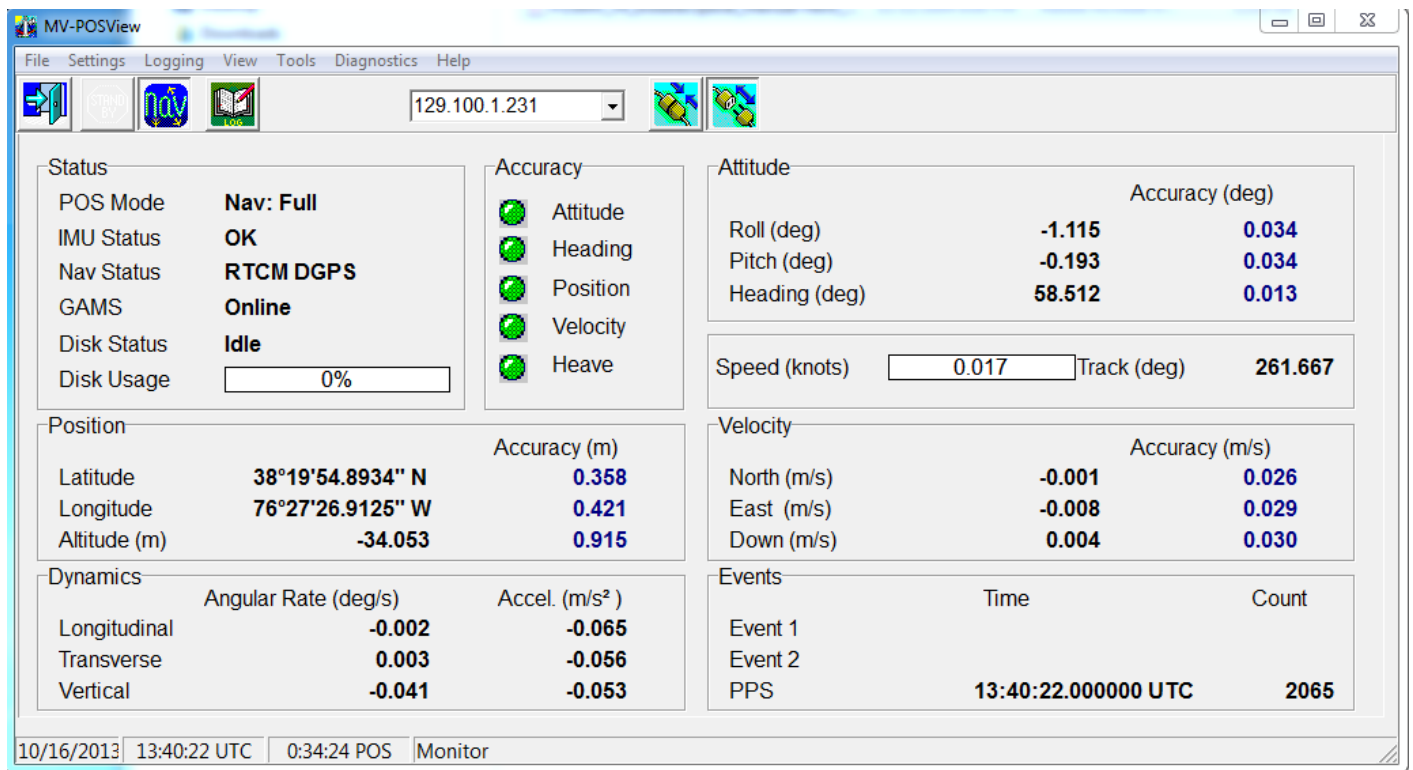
MV-POSView

File Settings Logging View Tools Diagnostics Help

STAND BY

nav

LOG

129.100.1.231

Status

| | |
|---|---|
| POS Mode | Nav: Full |
| IMU Status | OK |
| Nav Status | RTCM DGPS |
| GAMS | Online |
| Disk Status | Idle |
| Disk Usage | 0% |

Accuracy

Attitude
Heading
Position
Velocity
Heave

Attitude

| | | Accuracy (deg) |
|---|---|---|
| Roll (deg) | -1.115 | 0.034 |
| Pitch (deg) | -0.193 | 0.034 |
| Heading (deg) | 58.512 | 0.013 |

Speed (knots) 0.017 Track (deg) 261.667

Position

| | | Accuracy (m) |
|---|---|---|
| Latitude | 38°19'54.8934'' N | 0.358 |
| Longitude | 76°27'26.9125'' W | 0.421 |
| Altitude (m) | -34.053 | 0.915 |

Velocity

| | | Accuracy (m/s) |
|---|---|---|
| North (m/s) | -0.001 | 0.026 |
| East (m/s) | -0.008 | 0.029 |
| Down (m/s) | 0.004 | 0.030 |

Dynamics

| | Angular Rate (deg/s) | Accel. (m/s²) |
|---|---|---|
| Longitudinal | -0.002 | -0.065 |
| Transverse | 0.003 | -0.056 |
| Vertical | -0.041 | -0.053 |

Events

| | Time | Count |
|---|---|---|
| Event 1 | | |
| Event 2 | | |
| PPS | 13:40:22.000000 UTC | 2065 |

10/16/2013 13:40:22 UTC 0:34:24 POS Monitor